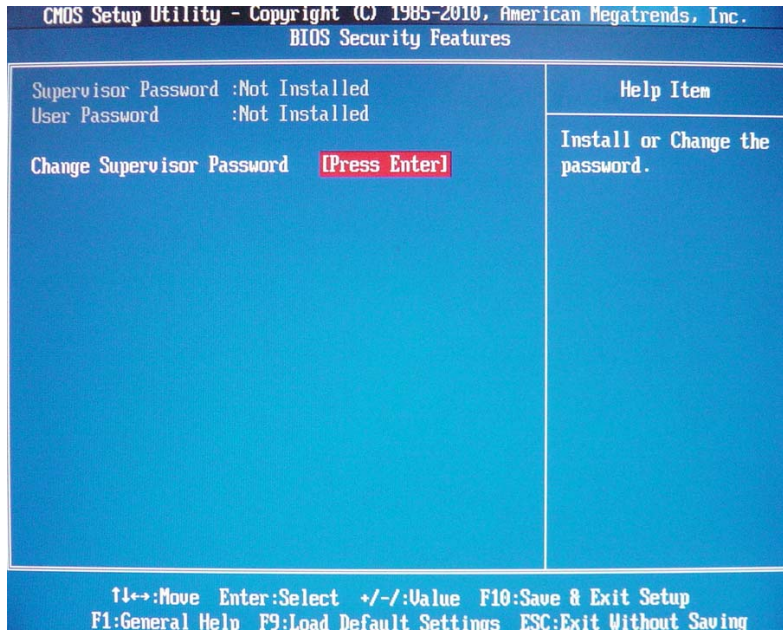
CMOS Setup Utility - Copyright (C) 1985-2010, American Megatrends, Inc.
BIOS Security Features

Supervisor Password :Not Installed
User Password :Not Installed

Change Supervisor Password [Press Enter]

Help Item

Install or Change the password.

↑↓↔:Move Enter:Select +/-/:Value F10:Save & Exit Setup
F1:General Help F9:Load Default Settings ESC:Exit Without Saving